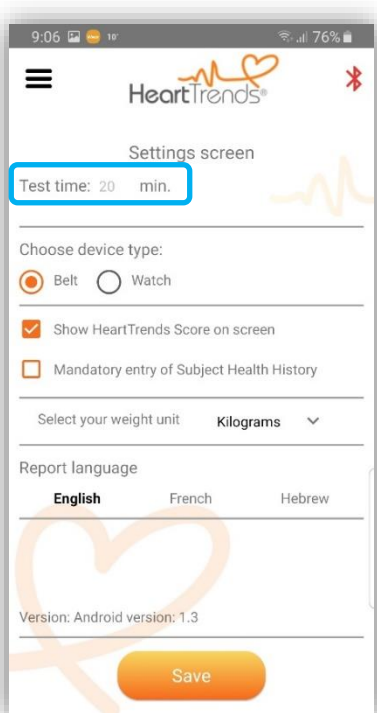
9:06 10° 76%

HeartTrends®

Settings screen

Test time: 20 min.

Choose device type:

Belt Watch

Show HeartTrends Score on screen

Mandatory entry of Subject Health History

Select your weight unit Kilograms

Report language

English French Hebrew

Version: Android version: 1.3

Save